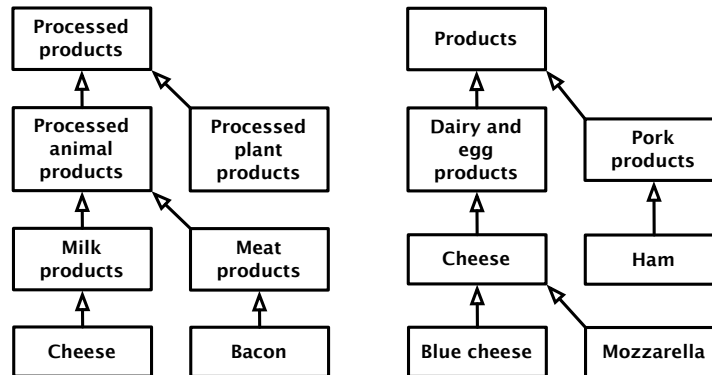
Processed products

Processed animal products

Processed plant products

Milk products

Meat products

Cheese

Bacon

Products

Dairy and egg products

Pork products

Cheese

Ham

Blue cheese

Mozzarella